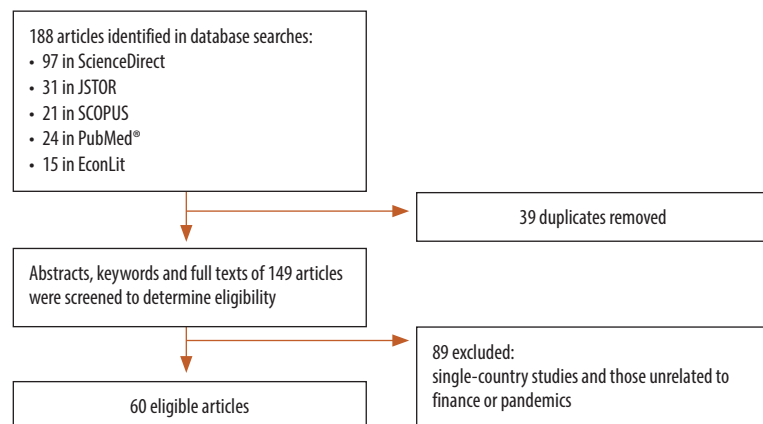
188 articles identified in database searches:
• 97 in ScienceDirect
• 31 in JSTOR
• 21 in SCOPUS
• 24 in PubMed®
• 15 in EconLit

39 duplicates removed

Abstracts, keywords and full texts of 149 articles were screened to determine eligibility

89 excluded:
single-country studies and those unrelated to finance or pandemics

60 eligible articles